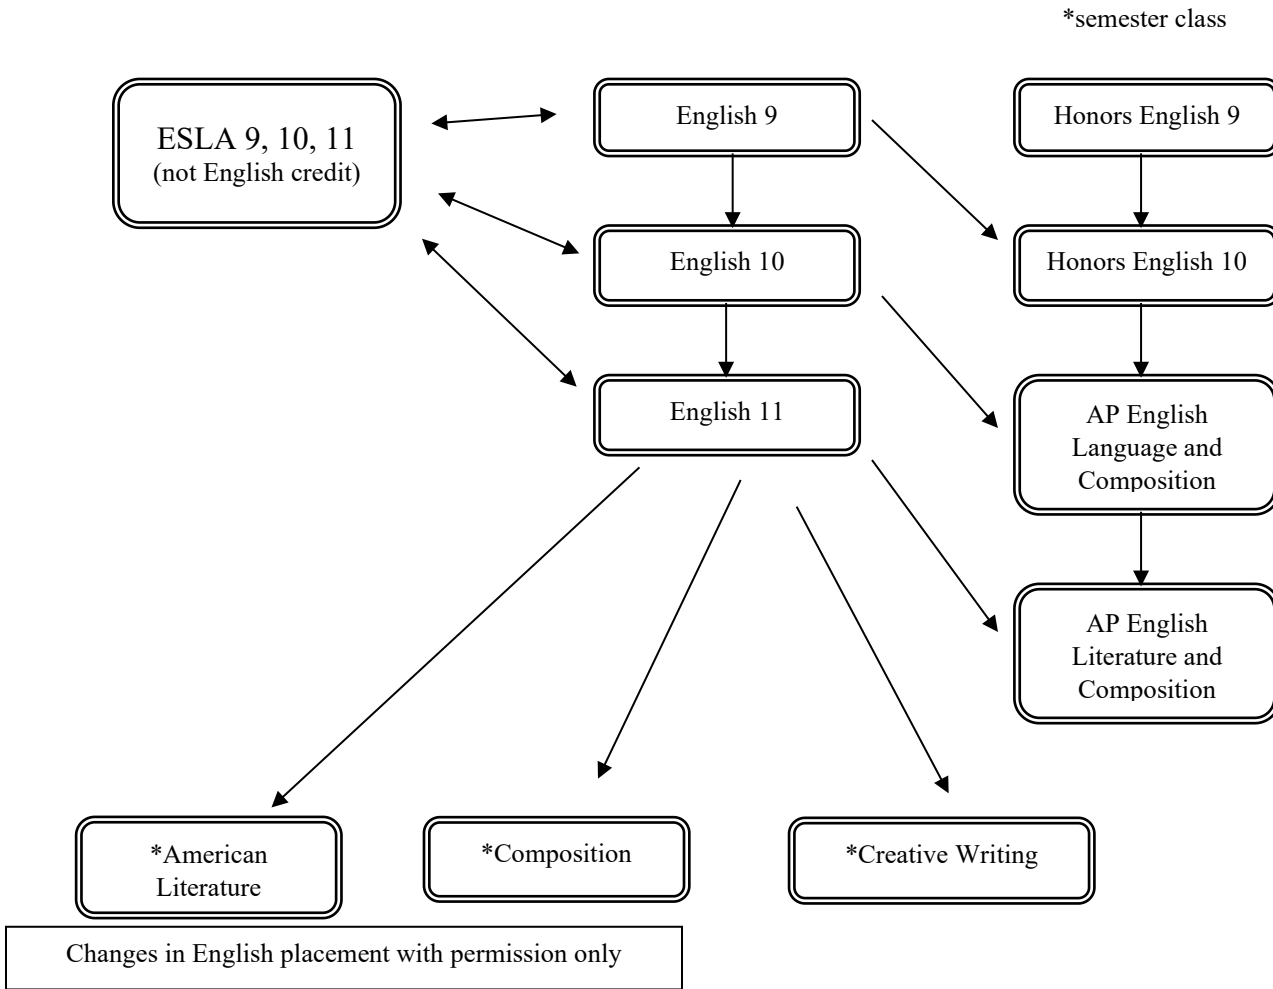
*semester class

ESLA 9, 10, 11
(not English credit)

English 9

Honors English 9

English 10

Honors English 10

English 11

AP English Language and Composition

AP English Literature and Composition

*American Literature

*Composition

*Creative Writing

Changes in English placement with permission only